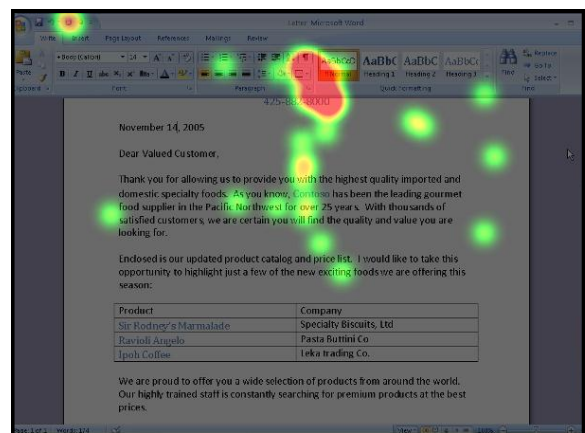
Letter - Microsoft Word

Write Insert Page Layout References Mailings Review

Paste Clipboard Font Paragraph AaBbCcDd Normal AaBbC Heading 1 AaBbC Heading 2 AaBbCc Heading 3 Quick Formatting Find Replace Go To Select Find

425-555-0100

November 14, 2005

Dear Valued Customer,

Thank you for allowing us to provide you with the highest quality imported and domestic specialty foods. As you know, Contoso has been the leading gourmet food supplier in the Pacific Northwest for over 25 years. With thousands of satisfied customers, we are certain you will find the quality and value you are looking for.

Enclosed is our updated product catalog and price list. I would like to take this opportunity to highlight just a few of the new exciting foods we are offering this season:

| Product | Company |
|---|---|
| Sir Rodney's Marmalade | Specialty Biscuits, Ltd |
| Ravioli Angelo | Pasta Buttini Co |
| Ipoh Coffee | Leka trading Co. |

We are proud to offer you a wide selection of products from around the world. Our highly trained staff is constantly searching for premium products at the best prices.

Page 1 of 1 Words: 174